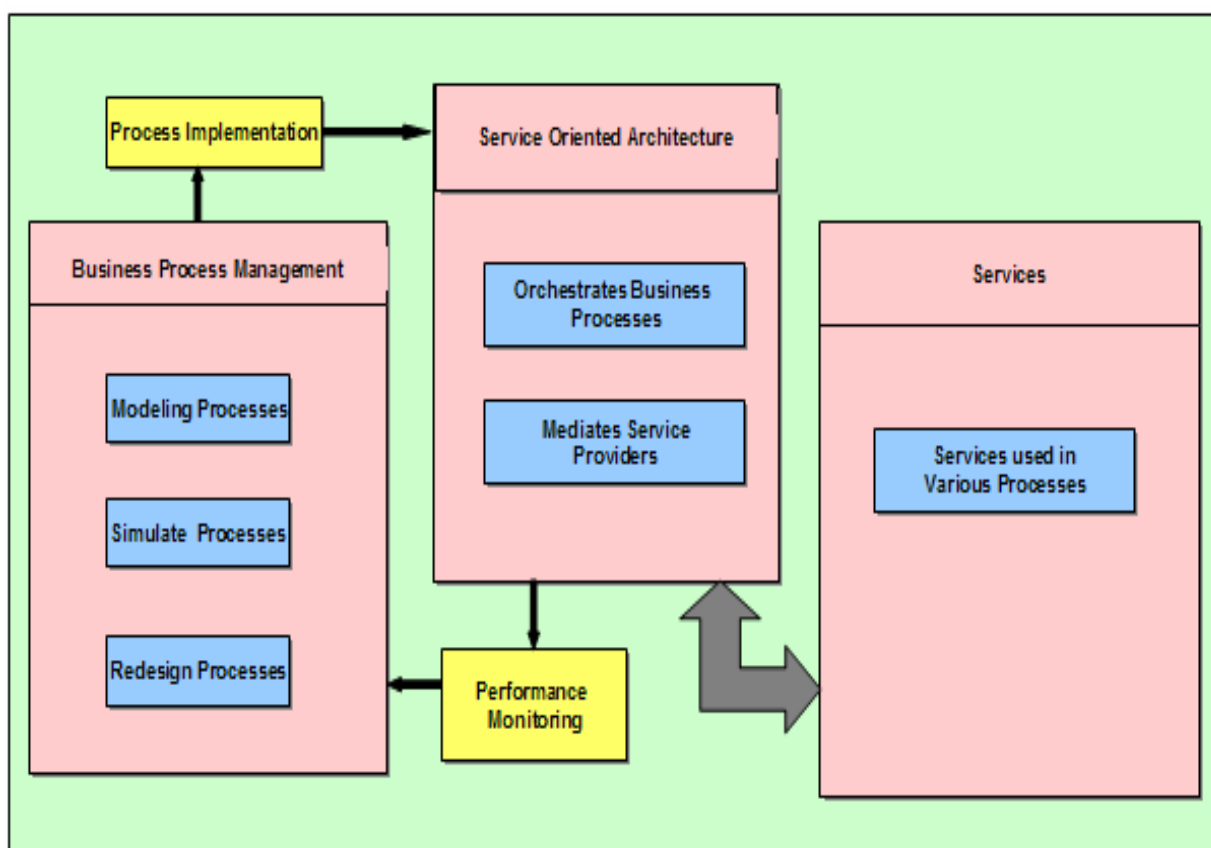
Process Implementation

Service Oriented Architecture

Business Process Management

Orchestrates Business Processes

Services

Modeling Processes

Mediates Service Providers

Services used in Various Processes

Simulate Processes

Redesign Processes

Performance Monitoring